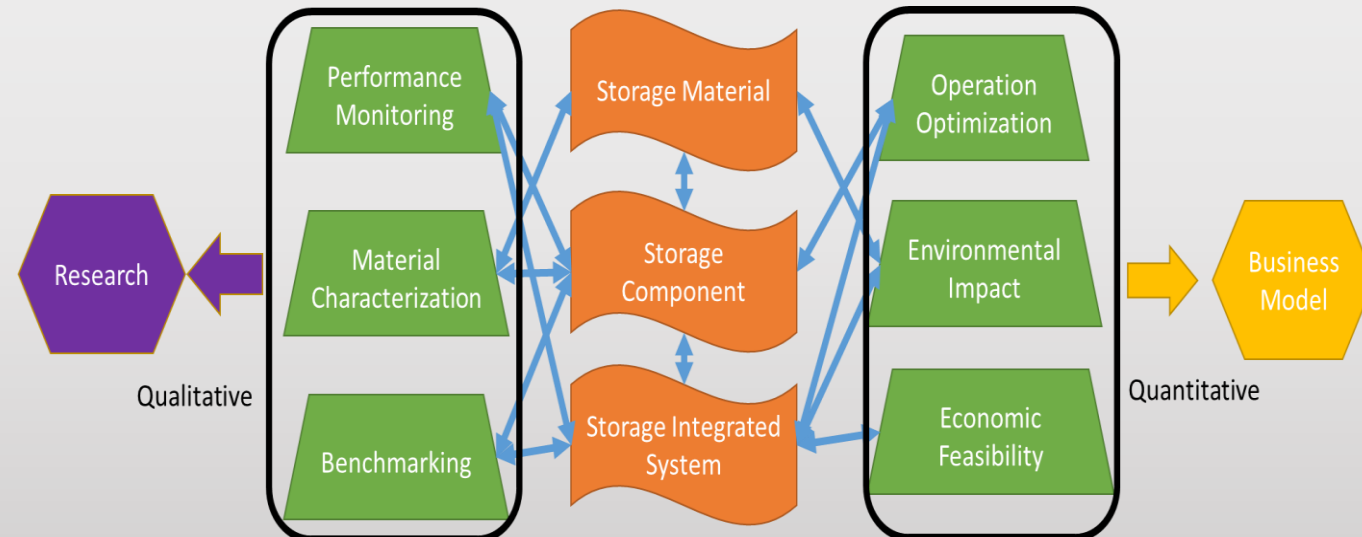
Research

Qualitative

Performance Monitoring

Material Characterization

Benchmarking

Storage Material

Storage Component

Storage Integrated System

Operation Optimization

Environmental Impact

Economic Feasibility

Quantitative

Business Model